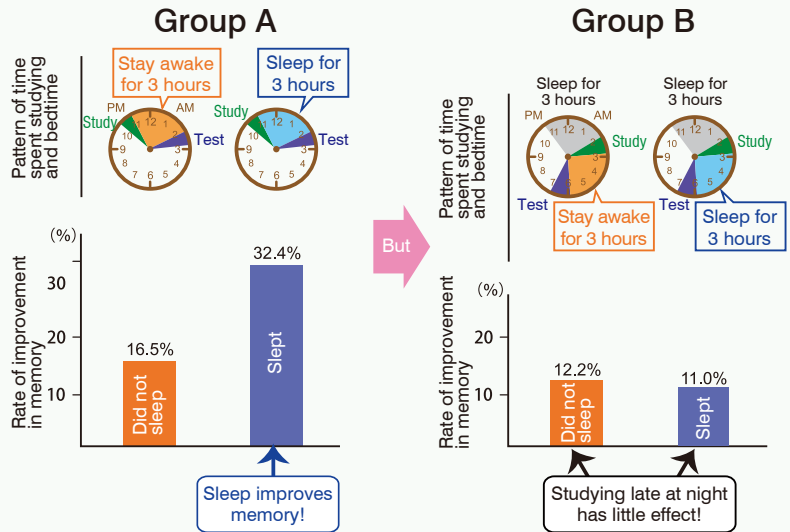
Group A

Pattern of time spent studying and bedtime

Stay awake for 3 hours

Sleep for 3 hours

PM 12 AM

Study

Test

11 12 1 2 3 4 5 6 7 8 9 10

Study

Test

11 12 1 2 3 4 5 6 7 8 9 10

Rate of improvement in memory

(%)

30

20

10

16.5%

Did not sleep

32.4%

Slept

Sleep improves memory!

But

Group B

Pattern of time spent studying and bedtime

Sleep for 3 hours

Sleep for 3 hours

PM 12 AM

Study

Test

11 12 1 2 3 4 5 6 7 8 9 10

Study

Test

11 12 1 2 3 4 5 6 7 8 9 10

Stay awake for 3 hours

Sleep for 3 hours

Rate of improvement in memory

(%)

20

10

12.2%

Did not sleep

11.0%

Slept

Studying late at night has little effect!